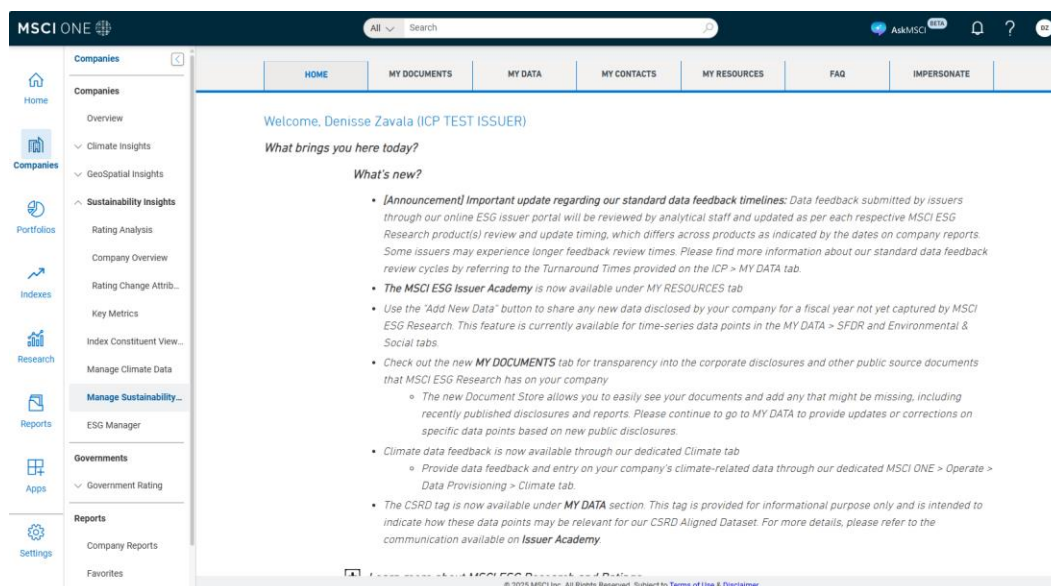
MSCI ONE

All Search

AskMSCI BETA

DZ

Home

Companies

Portfolios

Indexes

Research

Reports

Apps

Settings

Companies

Companies

Overview

Climate Insights

GeoSpatial Insights

Sustainability Insights

Rating Analysis

Company Overview

Rating Change Attrib...

Key Metrics

Index Constituent View...

Manage Climate Data

Manage Sustainability...

ESG Manager

Governments

Government Rating

Reports

Company Reports

Favorites

HOME | MY DOCUMENTS | MY DATA | MY CONTACTS | MY RESOURCES | FAQ | IMPERSONATE

Welcome, Denisse Zavala (ICP TEST ISSUER)

What brings you here today?

What's new?

- [Announcement] Important update regarding our standard data feedback timelines: Data feedback submitted by issuers through our online ESG issuer portal will be reviewed by analytical staff and updated as per each respective MSCI ESG Research product(s) review and update timing, which differs across products as indicated by the dates on company reports. Some issuers may experience longer feedback review times. Please find more information about our standard data feedback review cycles by referring to the Turnaround Times provided on the ICP > MY DATA tab.
- The MSCI ESG Issuer Academy is now available under MY RESOURCES tab
- Use the "Add New Data" button to share any new data disclosed by your company for a fiscal year not yet captured by MSCI ESG Research. This feature is currently available for time-series data points in the MY DATA > SFDR and Environmental & Social tabs.
- Check out the new MY DOCUMENTS tab for transparency into the corporate disclosures and other public source documents that MSCI ESG Research has on your company
  - The new Document Store allows you to easily see your documents and add any that might be missing, including recently published disclosures and reports. Please continue to go to MY DATA to provide updates or corrections on specific data points based on new public disclosures.
- Climate data feedback is now available through our dedicated Climate tab
  - Provide data feedback and entry on your company's climate-related data through our dedicated MSCI ONE > Operate > Data Provisioning > Climate tab.
- The CSRD tag is now available under MY DATA section. This tag is provided for informational purpose only and is intended to indicate how these data points may be relevant for our CSRD Aligned Dataset. For more details, please refer to the communication available on Issuer Academy.

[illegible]

© 2025 MSCI Inc. All Rights Reserved. Subject to Terms of Use & Disclaimer